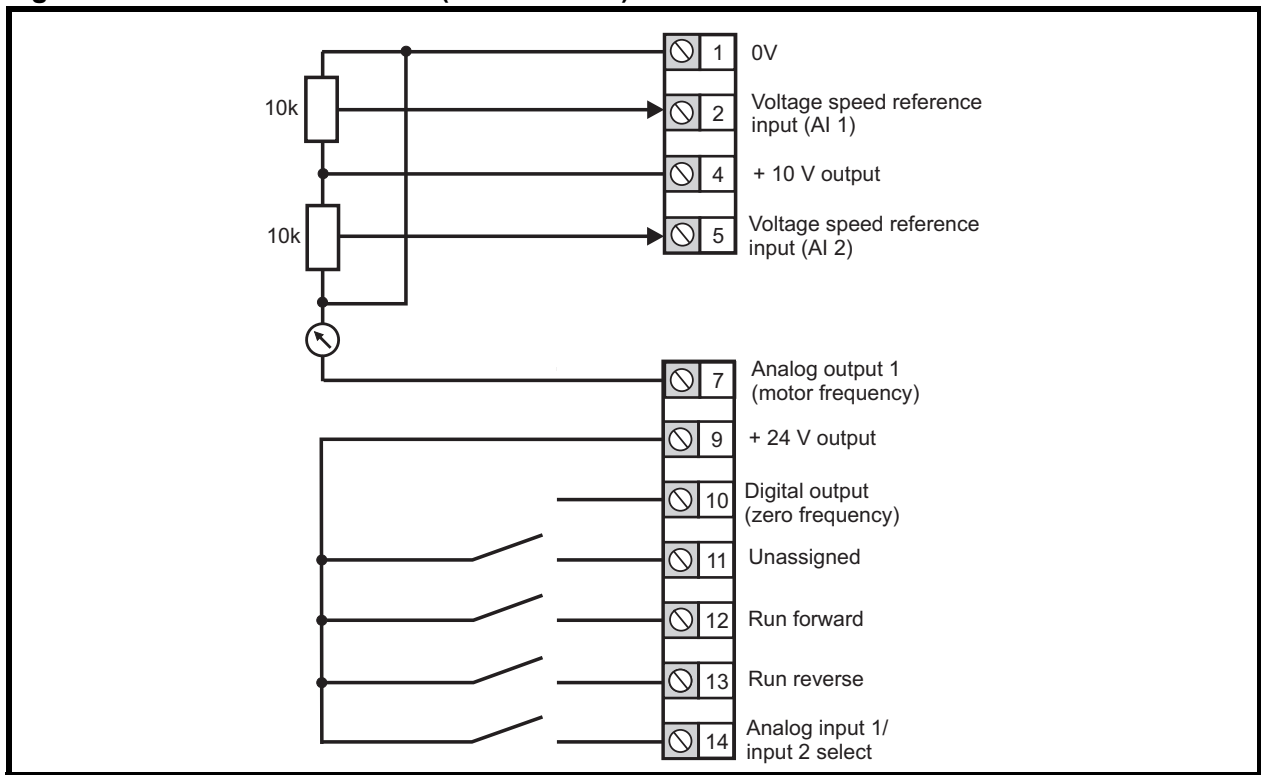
10k

10k

1 0V

2 Voltage speed reference input (AI 1)

4 + 10 V output

5 Voltage speed reference input (AI 2)

7 Analog output 1 (motor frequency)

9 + 24 V output

10 Digital output (zero frequency)

11 Unassigned

12 Run forward

13 Run reverse

14 Analog input 1/ input 2 select